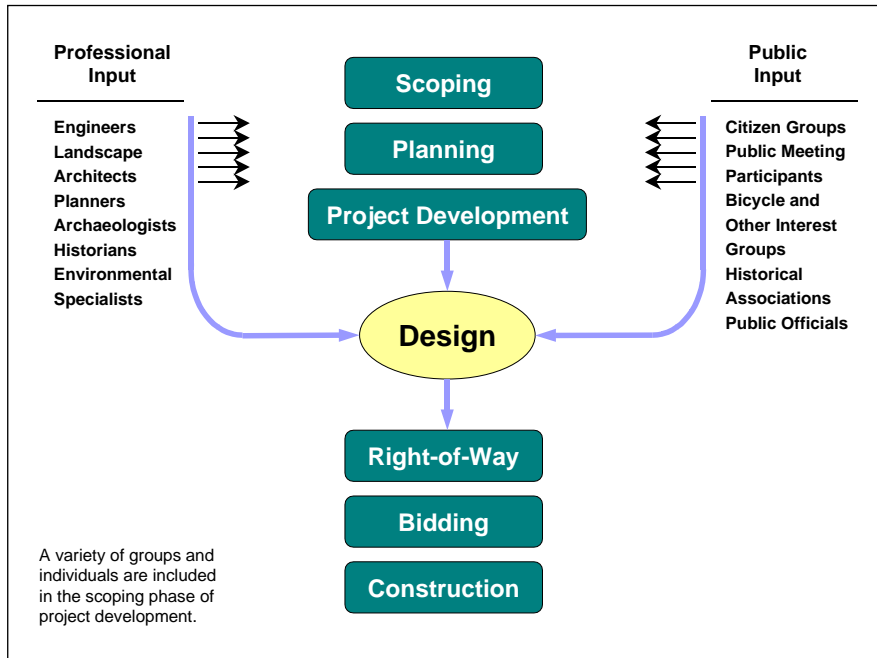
Professional Input

Engineers
Landscape Architects
Planners
Archaeologists
Historians
Environmental Specialists

Scoping

Planning

Project Development

Design

Right-of-Way

Bidding

Construction

Public Input

Citizen Groups
Public Meeting Participants
Bicycle and Other Interest Groups
Historical Associations
Public Officials

A variety of groups and individuals are included in the scoping phase of project development.